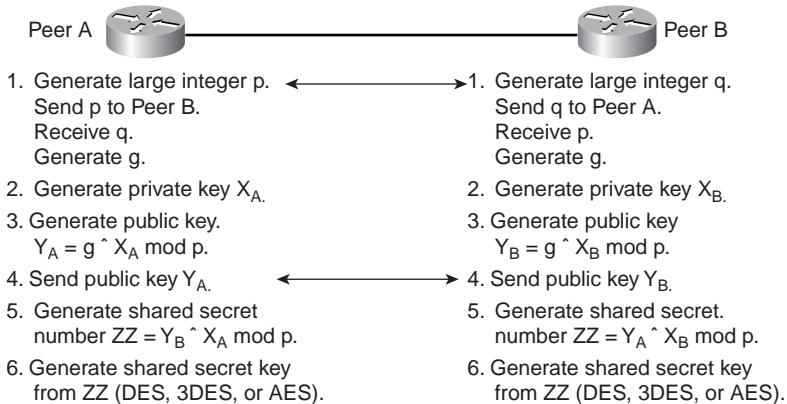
Peer A

Peer B

1. Generate large integer p.
Send p to Peer B.
Receive q.
Generate g.

2. Generate private key $X_{A.}$

3. Generate public key.
$Y_A = g \hat{} X_A \bmod p$.

4. Send public key $Y_{A.}$

5. Generate shared secret
number $ZZ = Y_B \hat{} X_A \bmod p$.

6. Generate shared secret key
from ZZ (DES, 3DES, or AES).

1. Generate large integer q.
Send q to Peer A.
Receive p.
Generate g.

2. Generate private key $X_{B.}$

3. Generate public key
$Y_B = g \hat{} X_B \bmod p$.

4. Send public key $Y_{B.}$

5. Generate shared secret.
number $ZZ = Y_A \hat{} X_B \bmod p$.

6. Generate shared secret key
from ZZ (DES, 3DES, or AES).